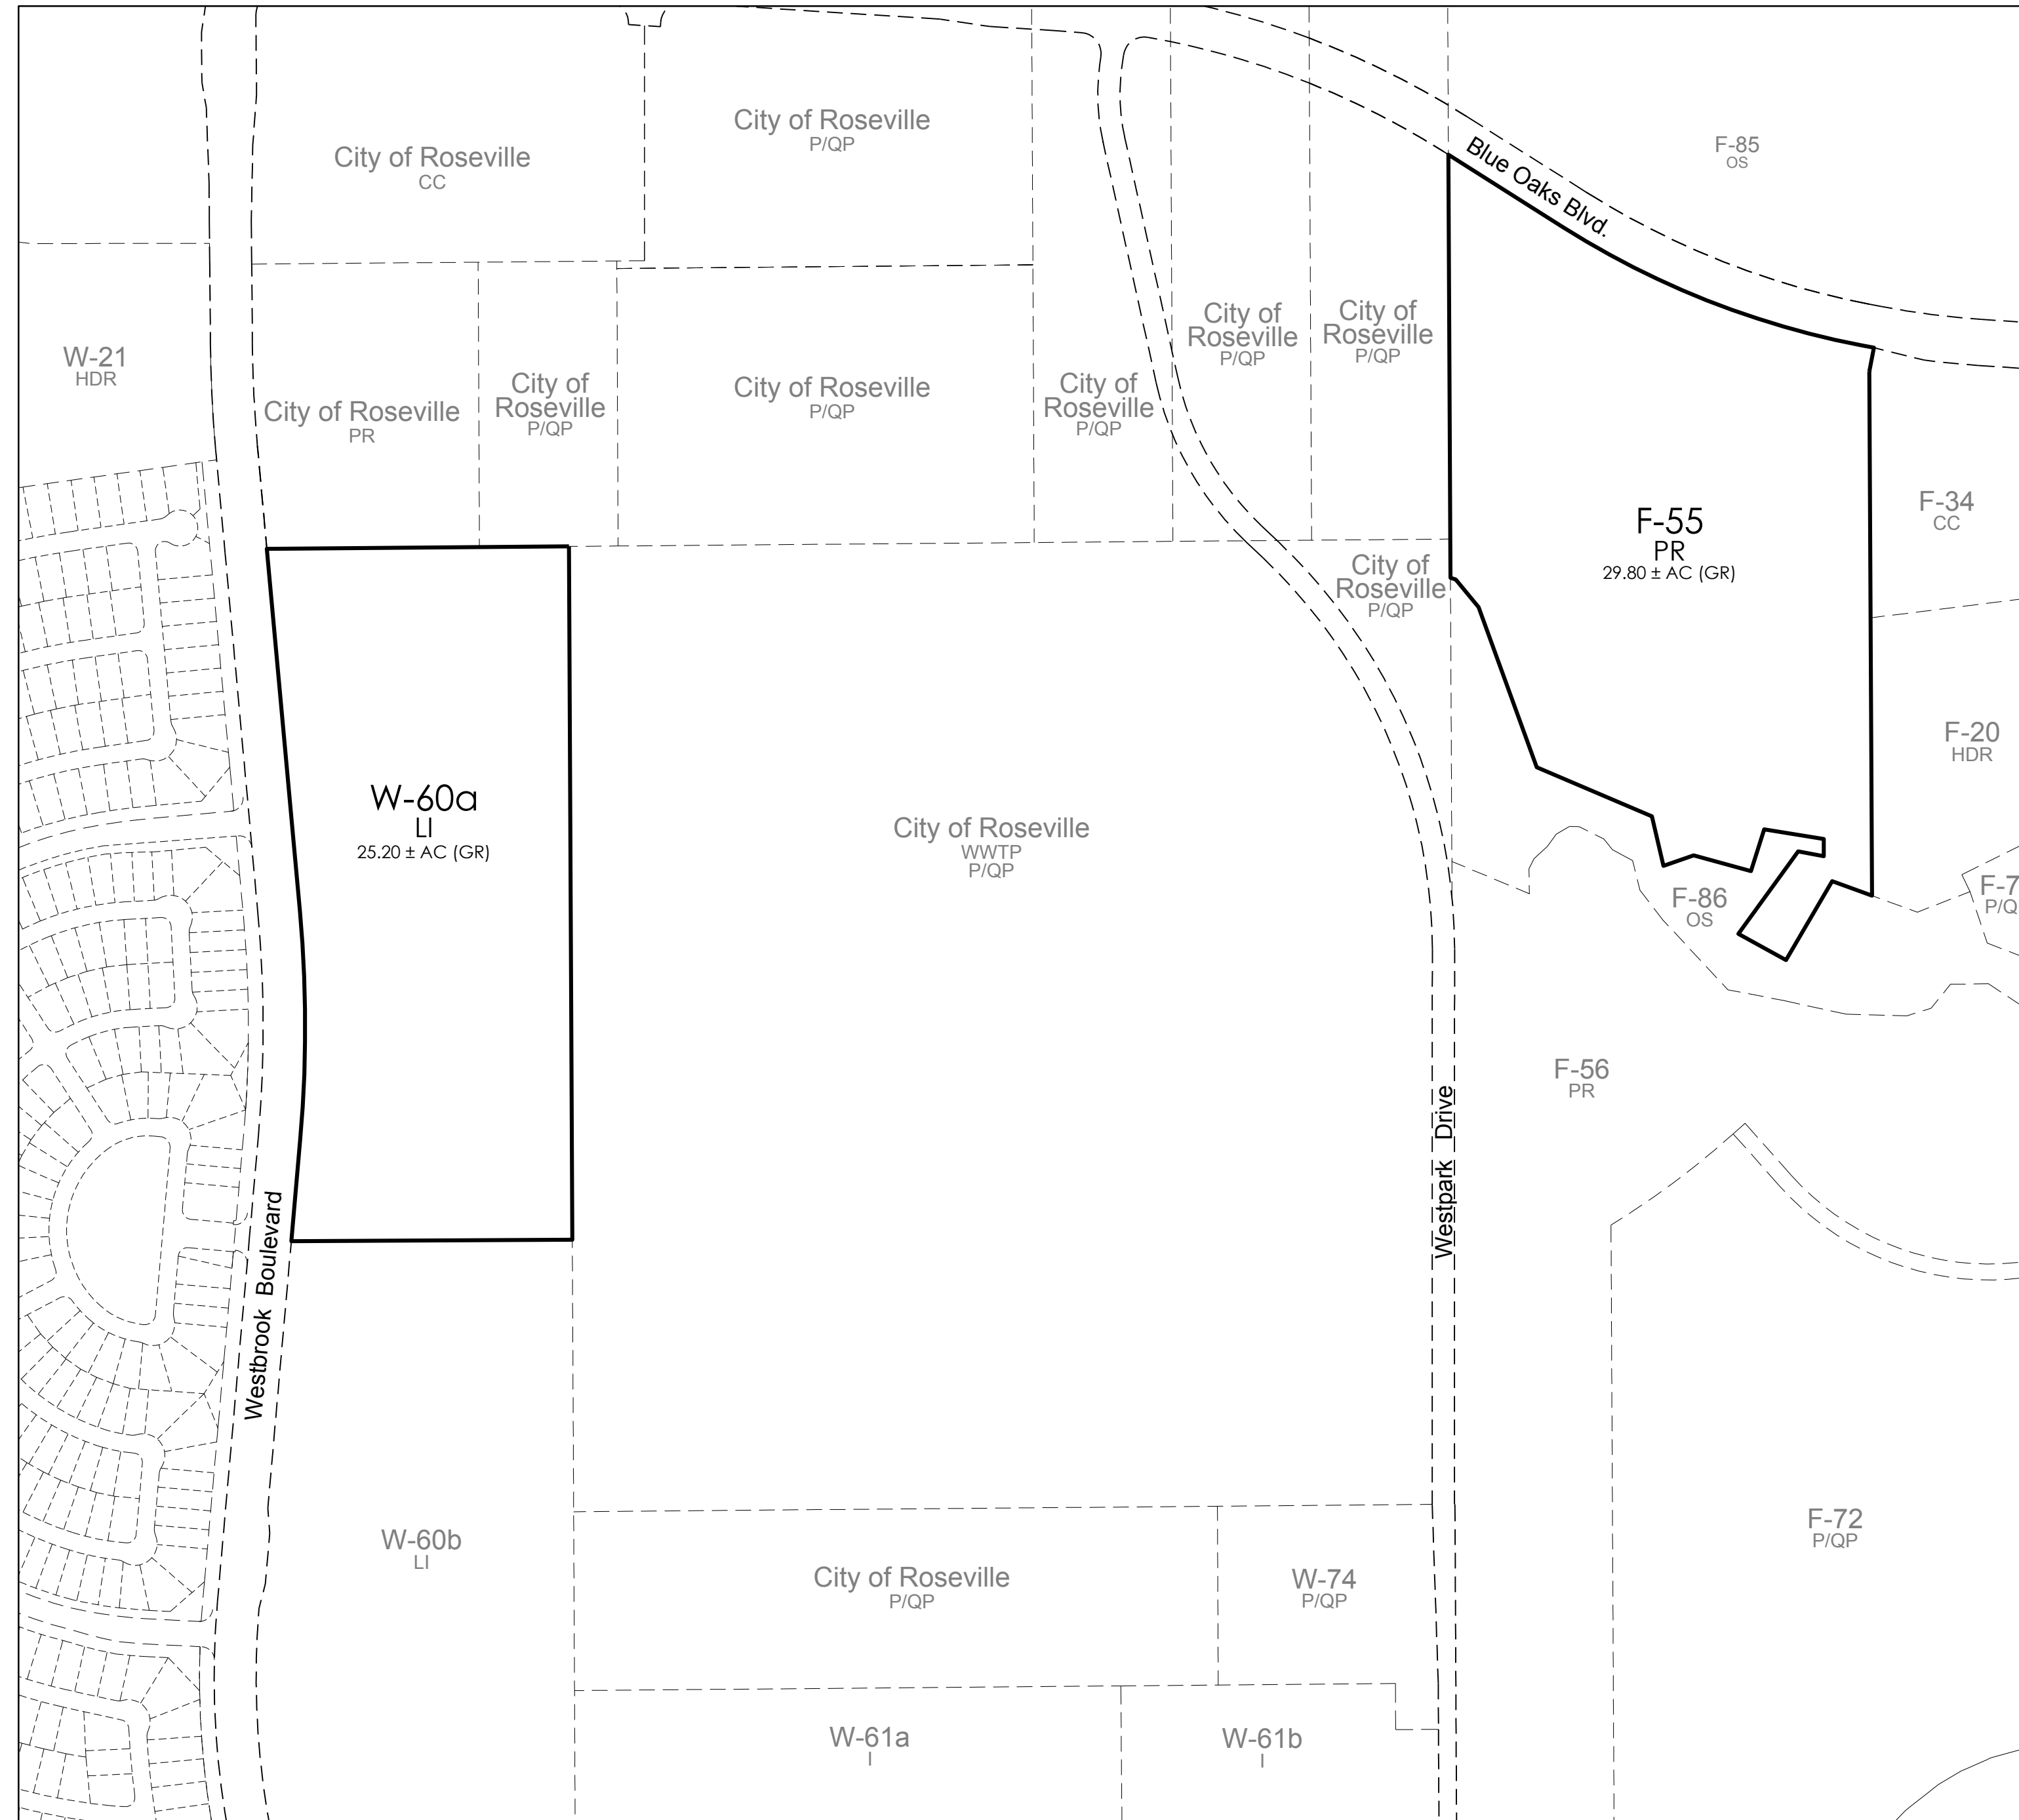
City of Roseville
P/QP

City of Roseville
CC

F-85
OS

Blue Oaks Blvd.

W-21
HDR

City of Roseville
PR

City of Roseville
P/QP

City of Roseville
P/QP

City of Roseville
P/QP

City of Roseville
P/QP

City of Roseville
P/QP

F-55
PR
29.80 ± AC (GR)

F-34
CC

City of Roseville
P/QP

F-20
HDR

W-60a
LI
25.20 ± AC (GR)

City of Roseville
WWTP
P/QP

F-86
OS

F-7
P/Q

F-56
PR

Westpark Drive

Westbrook Boulevard

W-60b
LI

City of Roseville
P/QP

W-74
P/QP

F-72
P/QP

W-61a
I

W-61b
I